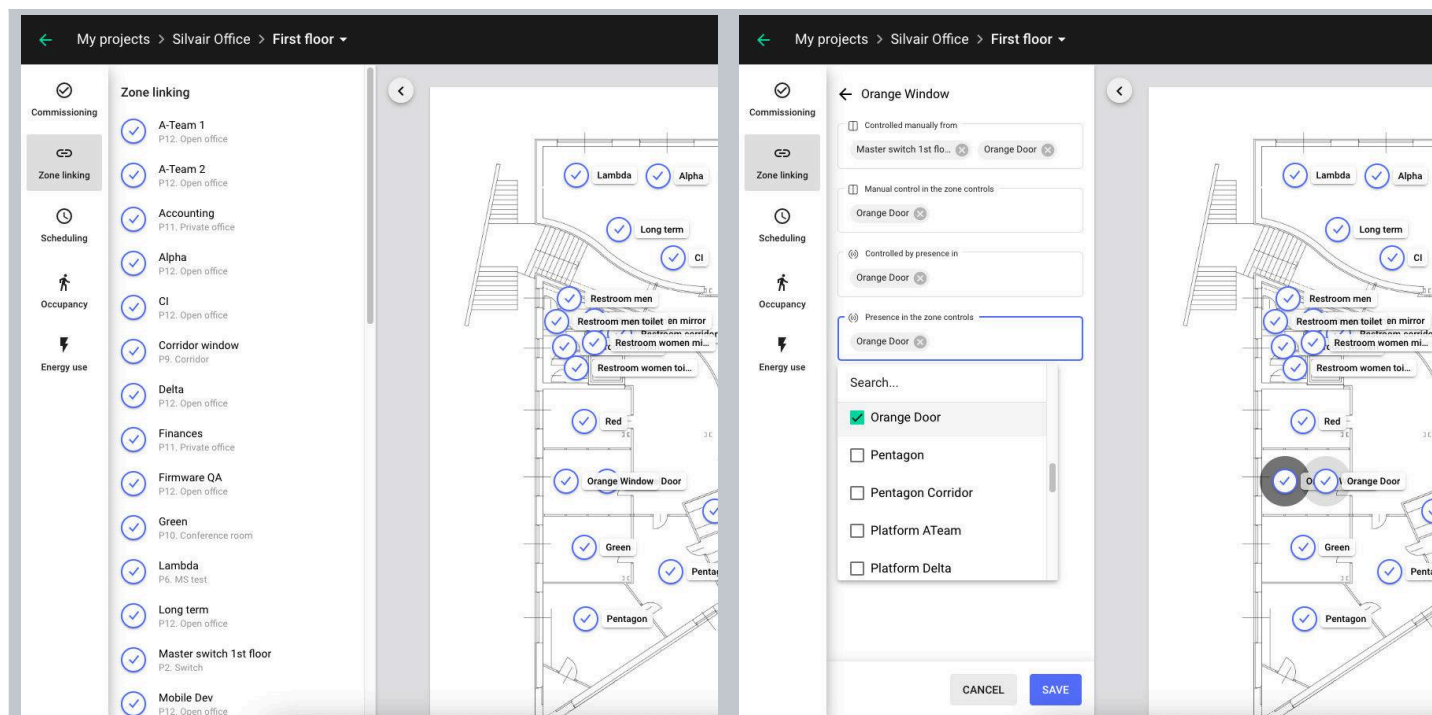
My projects > Silvair Office > First floor

Commissioning
Zone linking
Scheduling
Occupancy
Energy use

Zone linking
A-Team 1
P12. Open office
A-Team 2
P12. Open office
Accounting
P11. Private office
Alpha
P12. Open office
CI
P12. Open office
Corridor window
P9. Corridor
Delta
P12. Open office
Finances
P11. Private office
Firmware QA
P12. Open office
Green
P10. Conference room
Lambda
P6. MS test
Long term
P12. Open office
Master switch 1st floor
P2. Switch
Mobile Dev
P12. Open office

Lambda
Alpha
Long term
CI
Restroom men
Restroom men toilet
en mirror
Restroom corridor
Restroom women mi...
Restroom women toi...
Red
Orange Window
Door
Green
Penta
Pentagon

My projects > Silvair Office > First floor

Commissioning
Zone linking
Scheduling
Occupancy
Energy use

Orange Window
Controlled manually from
Master switch 1st flo...
Orange Door
Manual control in the zone controls
Orange Door
Controlled by presence in
Orange Door
Presence in the zone controls
Orange Door
Search...
Orange Door
Pentagon
Pentagon Corridor
Platform ATeam
Platform Delta

CANCEL
SAVE

Lambda
Alpha
Long term
CI
Restroom men
Restroom men toilet
en mirror
Restroom corridor
Restroom women mi...
Restroom women toi...
Red
O
Orange Door
Green
Penta
Pentagon